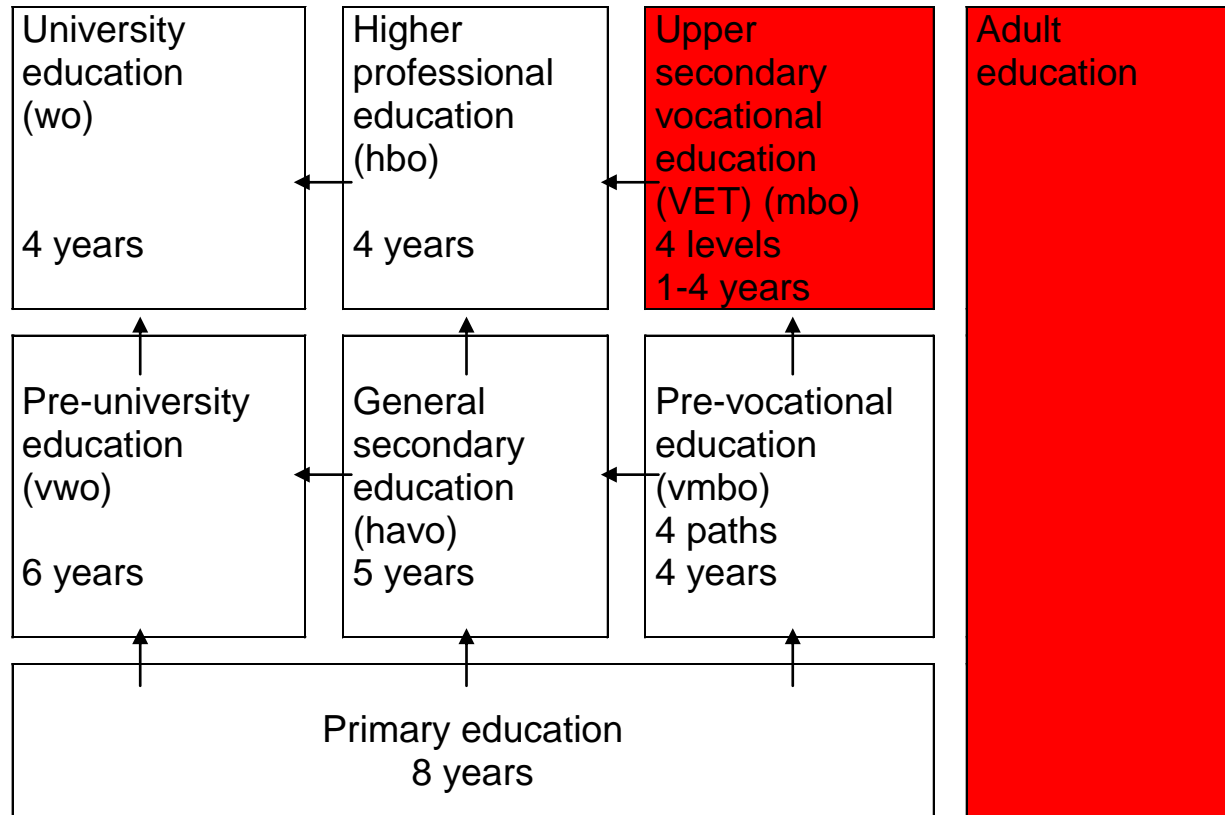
University education (wo)

4 years

Higher professional education (hbo)

4 years

Upper secondary vocational education (VET) (mbo)
4 levels
1-4 years

Adult education

Pre-university education (vwo)

6 years

General secondary education (havo)
5 years

Pre-vocational education (vmbo)
4 paths
4 years

Primary education
8 years